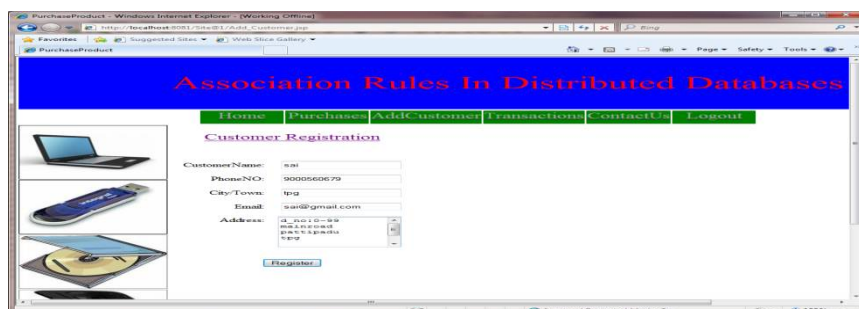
PurchaseProduct - Windows Internet Explorer - [Working Offline]
http://localhost:8081/Site@1/Add_Customer.jsp
Bing
Favorites | Suggested Sites ▾ | Web Slice Gallery ▾
PurchaseProduct
Page ▾ Safety ▾ Tools ▾

Association Rules In Distributed Databases

Home | Purchases | AddCustomer | Transactions | ContactUs | Logout

Customer Registration

CustomerName: sai
PhoneNO: 9000560679
City/Town: tpg
Email: sai@gmail.com
Address: d_no10-99 mainroad pattipadu tpg

Register